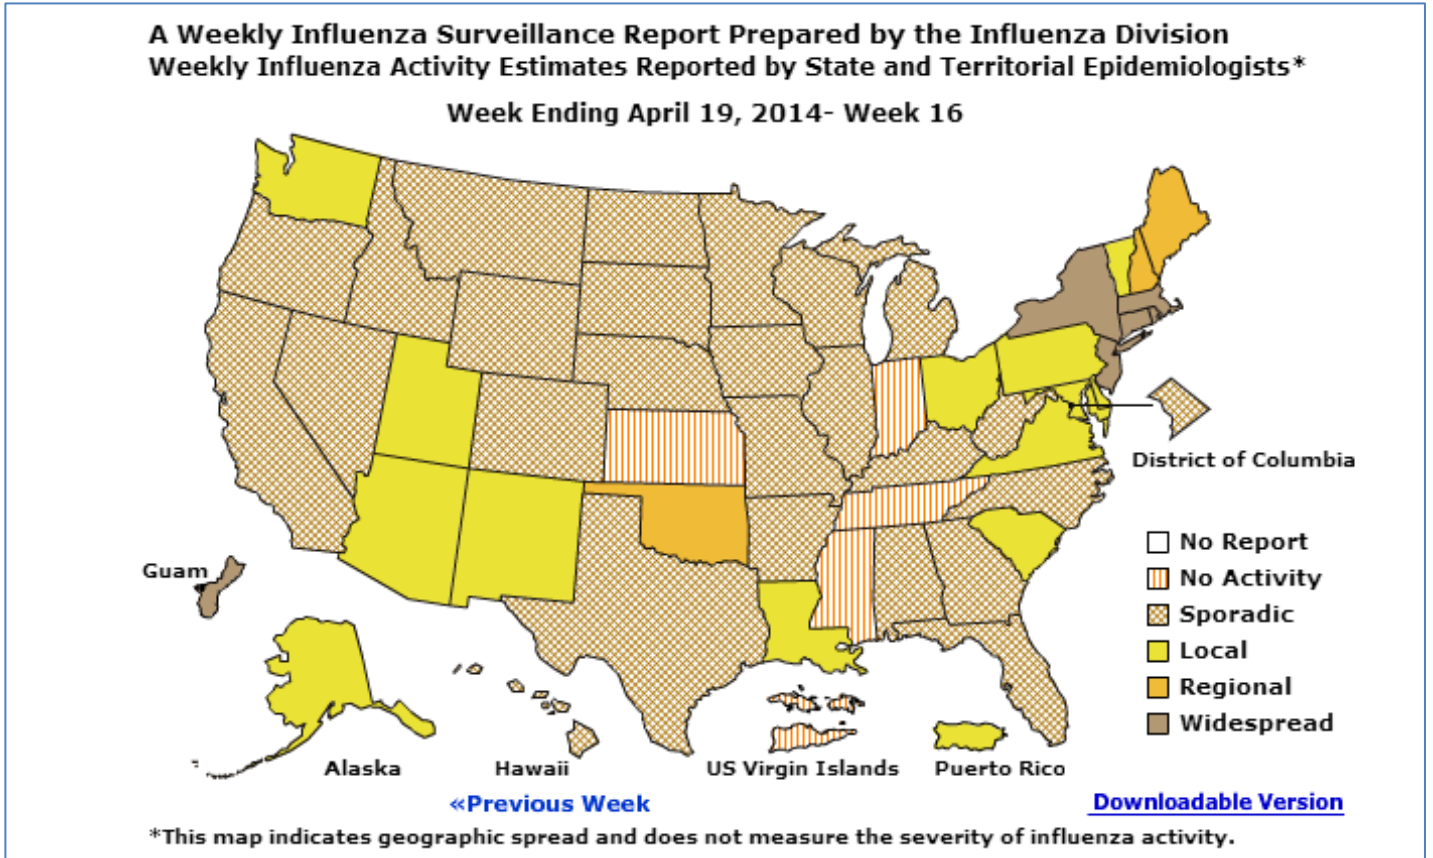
A Weekly Influenza Surveillance Report Prepared by the Influenza Division
Weekly Influenza Activity Estimates Reported by State and Territorial Epidemiologists*

Week Ending April 19, 2014- Week 16

District of Columbia

Guam

No Report
No Activity
Sporadic
Local
Regional
Widespread

Alaska
Hawaii
US Virgin Islands
Puerto Rico

«Previous Week
Downloadable Version

*This map indicates geographic spread and does not measure the severity of influenza activity.